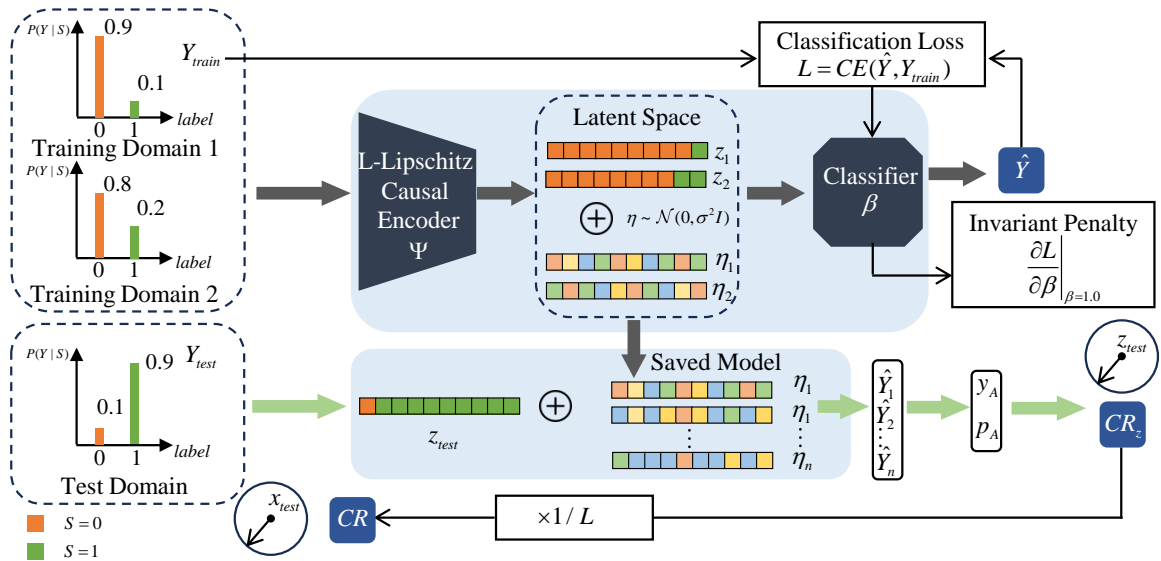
$P(Y \mid S)$
0.9
0.1
0
1
label
Training Domain 1

$P(Y \mid S)$
0.8
0.2
0
1
label
Training Domain 2

$Y_{train}$

Classification Loss
$L = CE(\hat{Y}, Y_{train})$

L-Lipschitz Causal Encoder
$\Psi$

Latent Space
$z_1$
$z_2$
$\oplus$ $\eta \sim \mathcal{N}(0, \sigma^2 I)$
$\eta_1$
$\eta_2$

Classifier
$\beta$

$\hat{Y}$

Invariant Penalty
$\frac{\partial L}{\partial \beta}\bigg|_{\beta=1.0}$

$P(Y \mid S)$
0.9
$Y_{test}$
0.1
0
1
label
Test Domain

$z_{test}$
$\oplus$
Saved Model
$\eta_1$
$\eta_1$
$\vdots$
$\vdots$
$\eta_n$

$\hat{Y}_1$
$\hat{Y}_2$
$\vdots$
$\hat{Y}_n$

$y_A$
$p_A$

$z_{test}$
$CR_z$

$x_{test}$
$CR$
$\times 1 / L$

$S = 0$
$S = 1$